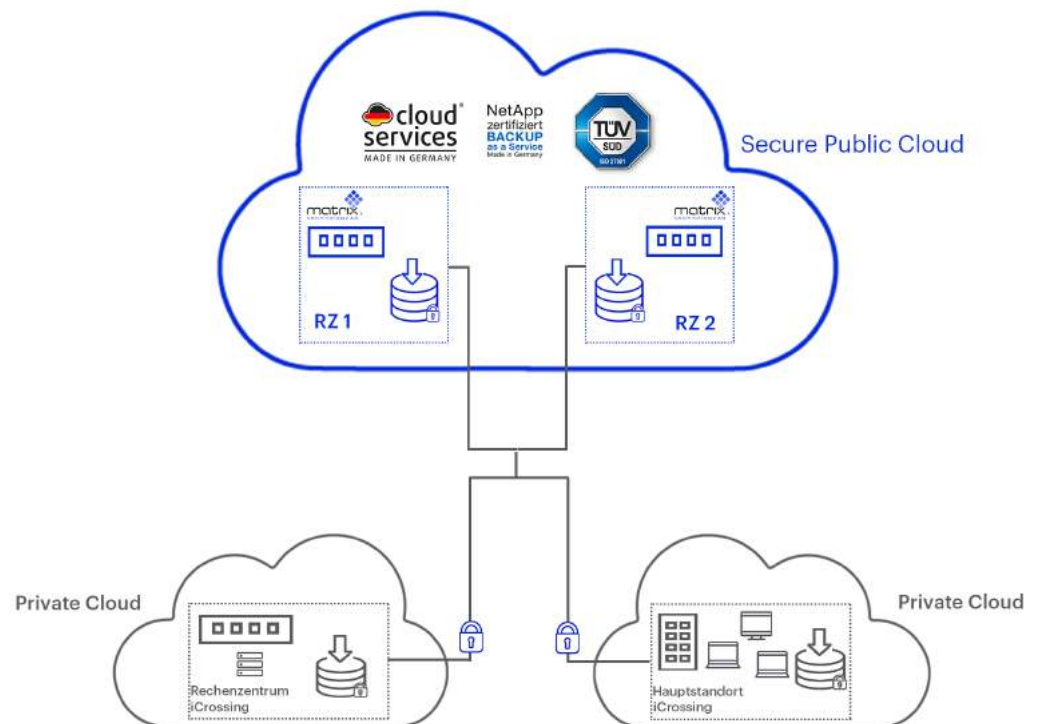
cloud services
MADE IN GERMANY

NetApp
zertifiziert
BACKUP
as a Service
Made in Germany

TÜV SÜD
ISO 27001

Secure Public Cloud

matrix

RZ 1

matrix

RZ 2

Private Cloud

Rechenzentrum
iCrossing

Private Cloud

Hauptstandort
iCrossing